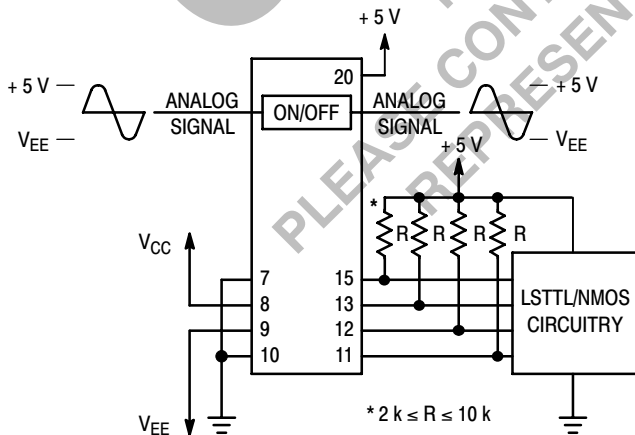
+ 5 V

+ 5 V
V$_{EE}$

ANALOG SIGNAL

ON/OFF

ANALOG SIGNAL

+ 5 V
V$_{EE}$

20

+ 5 V

PLEASE CON
REPRESEN

*
R R R R

V$_{CC}$

7
8
9
10

15
13
12
11

LSTTL/NMOS CIRCUITRY

V$_{EE}$

* 2 k ≤ R ≤ 10 k